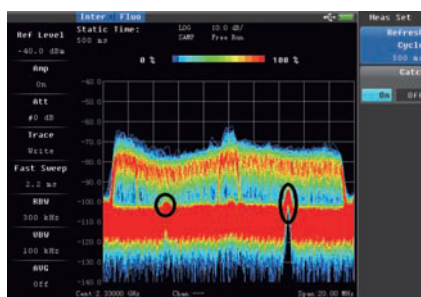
Inter Fluo

Ref Level
-40.0 dBm
Amp
On
Att
#0 dB
Trace
Write
Fast Sweep
2.2 ms
RBW
300 kHz
VBW
100 kHz
AVG
Off

Static Time:
500 ms
LOG 10.0 dB/
SAMP Free Run

0 %
100 %

-50.0
-60.0
-70.0
-80.0
-90.0
-100.0
-110.0
-120.0
-130.0
-140.0

Cent 2.33000 GHz
Chan ---
Span 20.00 MHz

Meas Set
Refresh
Cycle
500 ms
Catch
On
Off